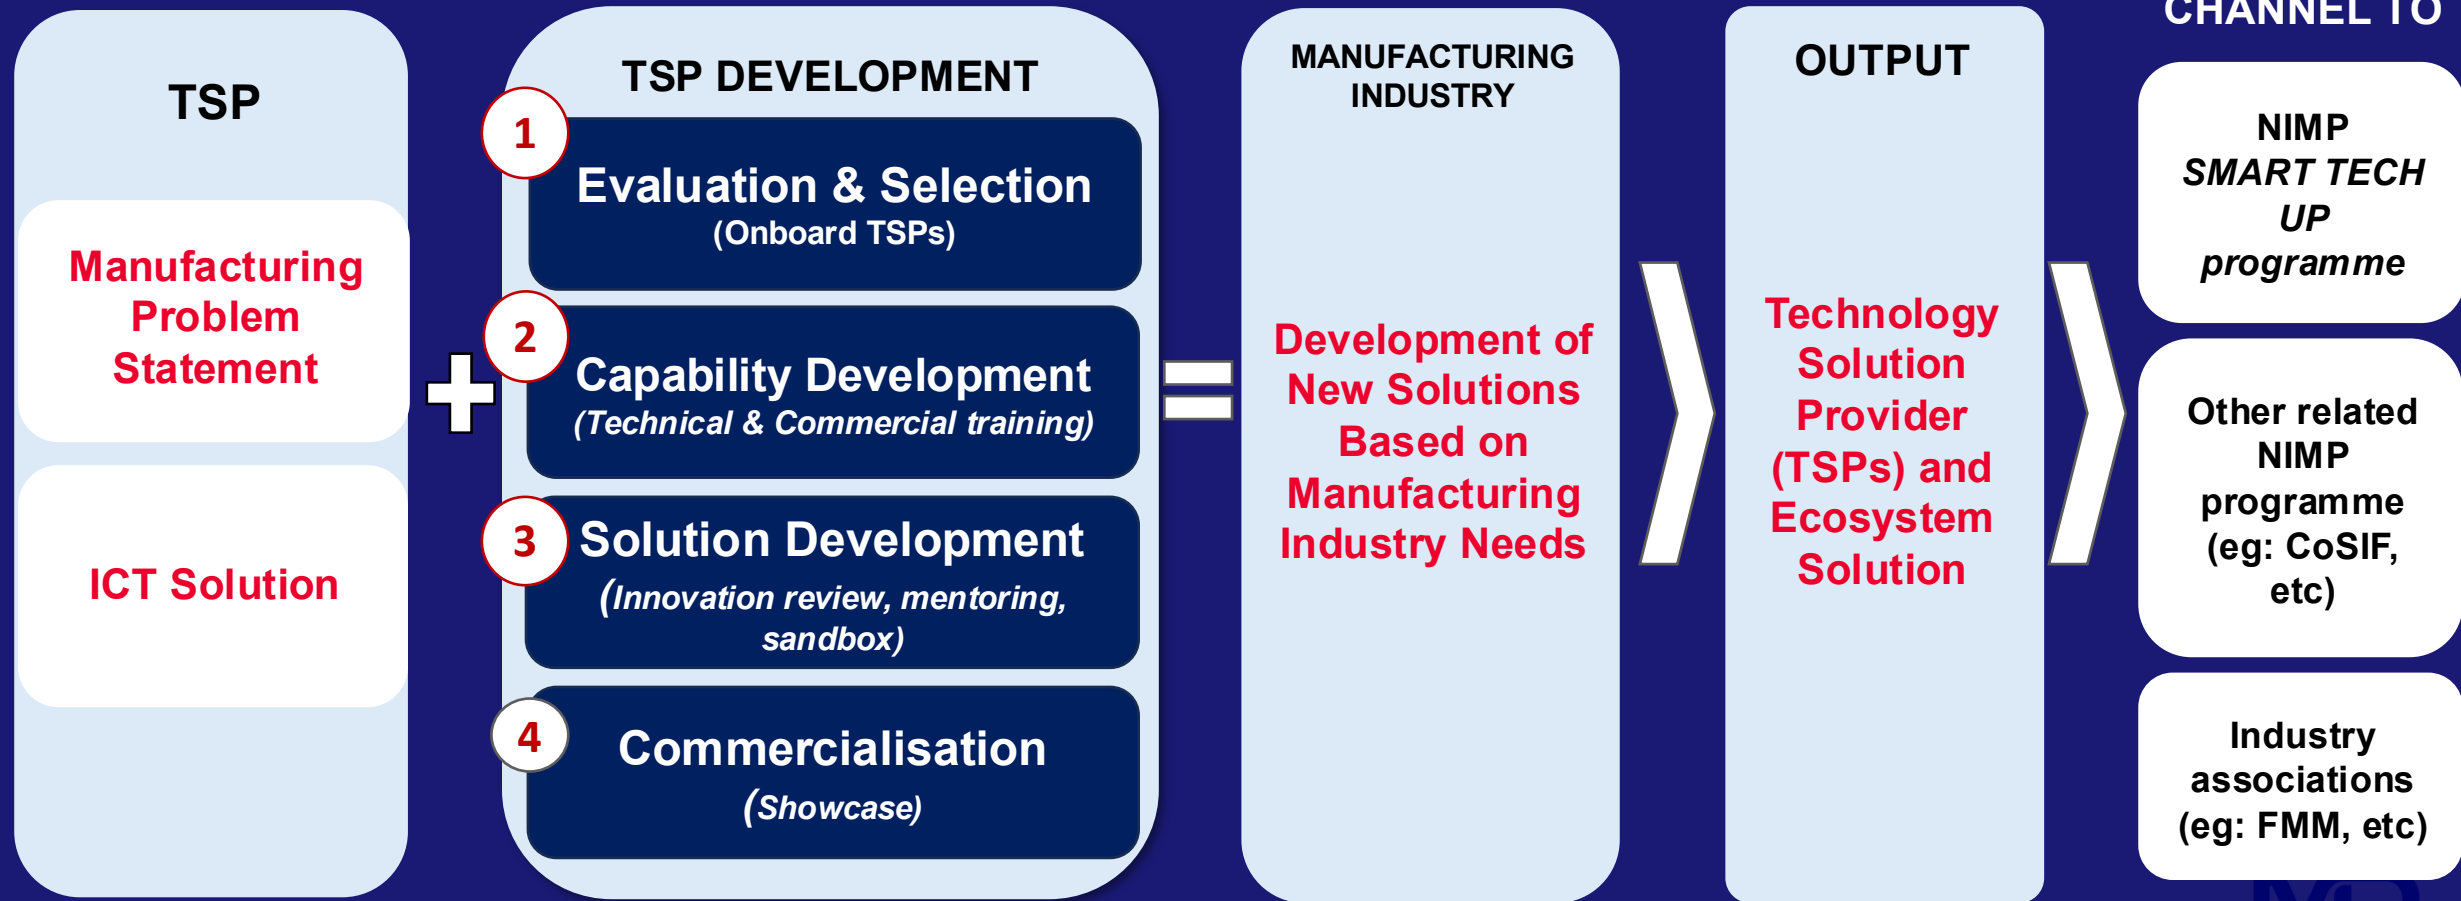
TSP

Manufacturing Problem Statement

ICT Solution

TSP DEVELOPMENT

1 Evaluation & Selection (Onboard TSPs)

2 Capability Development (Technical & Commercial training)

3 Solution Development (Innovation review, mentoring, sandbox)

4 Commercialisation (Showcase)

MANUFACTURING INDUSTRY

Development of New Solutions Based on Manufacturing Industry Needs

OUTPUT

Technology Solution Provider (TSPs) and Ecosystem Solution

CHANNEL TO

NIMP SMART TECH UP programme

Other related NIMP programme (eg: CoSIF, etc)

Industry associations (eg: FMM, etc)